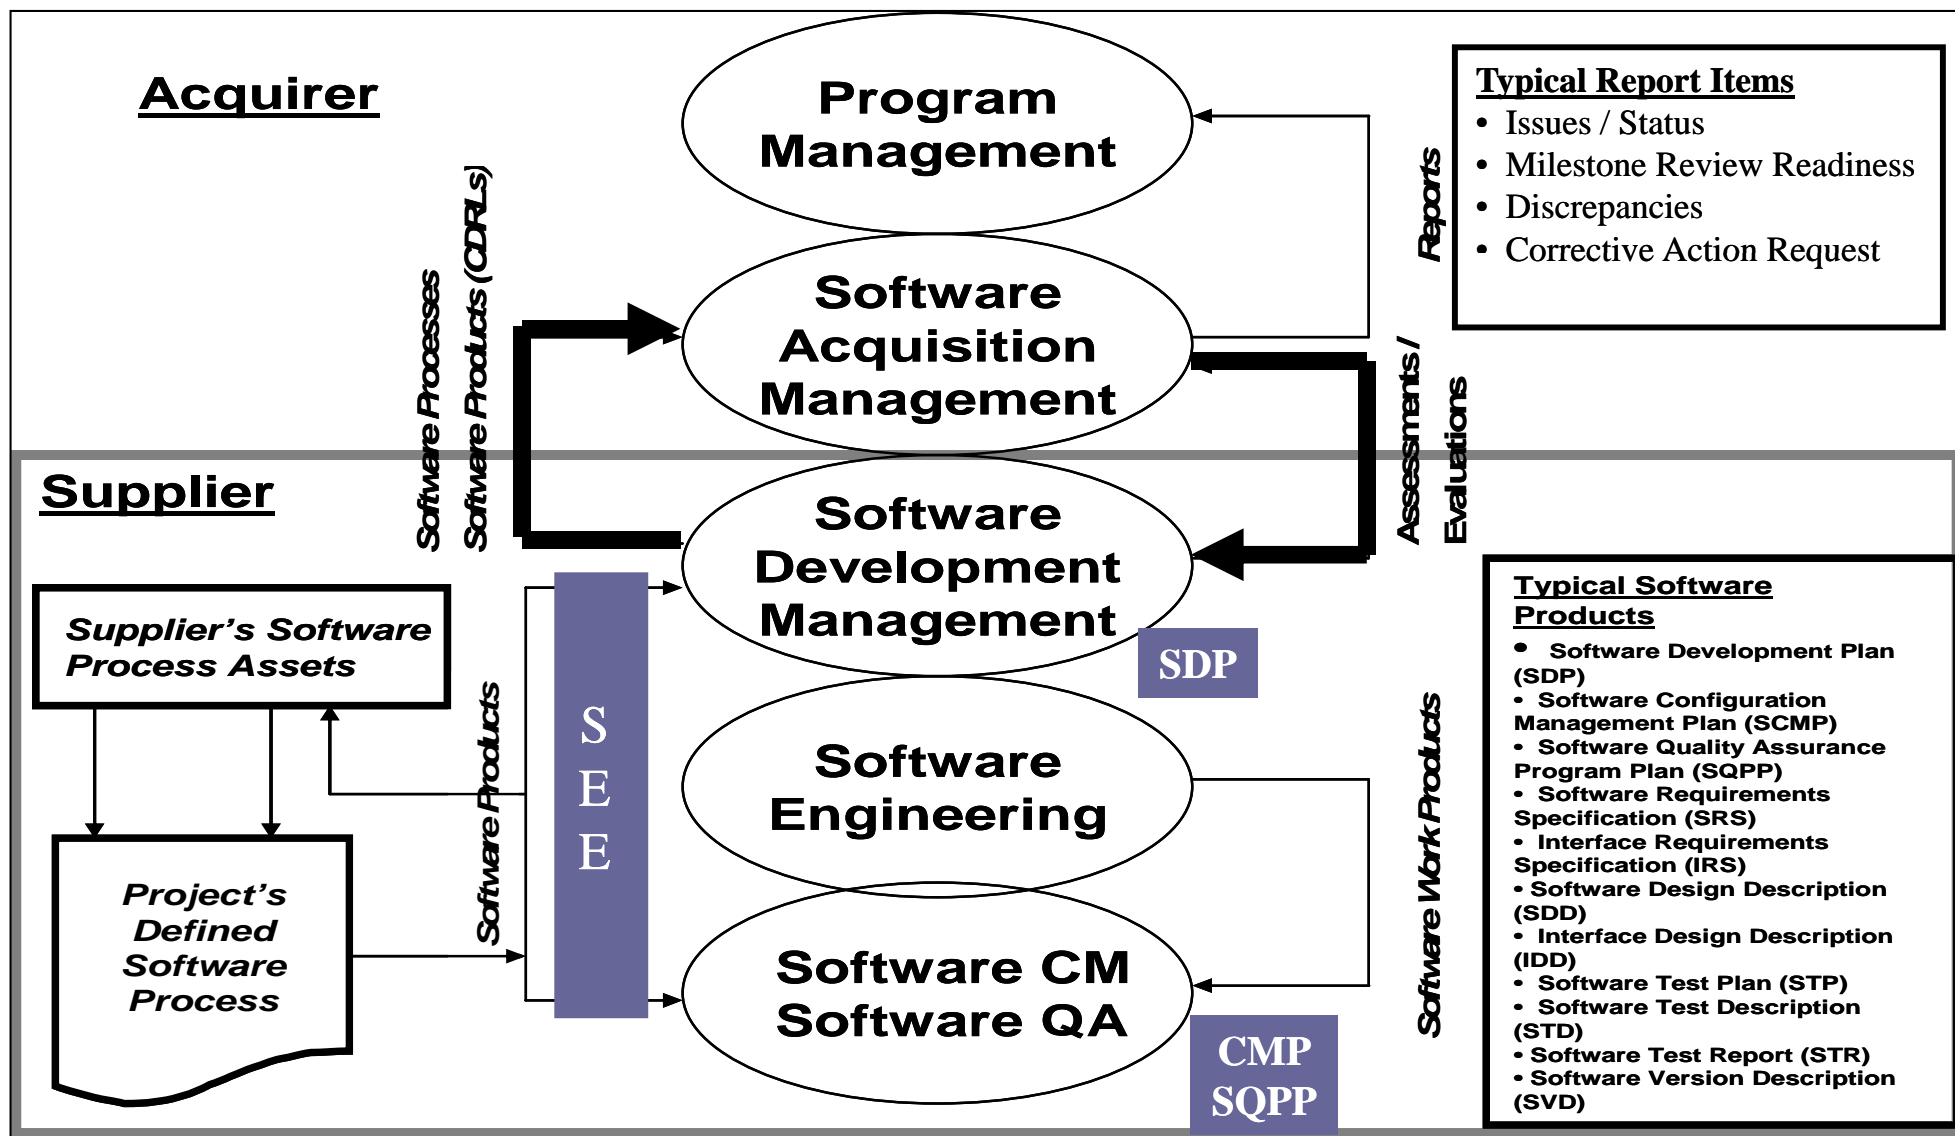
Acquirer

Program Management

Software Acquisition Management

Software Processes
Software Products (CDRLs)

Reports

Assessments / Evaluations

Typical Report Items
• Issues / Status
• Milestone Review Readiness
• Discrepancies
• Corrective Action Request

Supplier

Software Development Management

SDP

Supplier's Software Process Assets

Software Products

S E E

Software Engineering

Software CM Software QA

CMP SQPP

Project's Defined Software Process

Software Work Products

Typical Software Products
• Software Development Plan (SDP)
• Software Configuration Management Plan (SCMP)
• Software Quality Assurance Program Plan (SQPP)
• Software Requirements Specification (SRS)
• Interface Requirements Specification (IRS)
• Software Design Description (SDD)
• Interface Design Description (IDD)
• Software Test Plan (STP)
• Software Test Description (STD)
• Software Test Report (STR)
• Software Version Description (SVD)